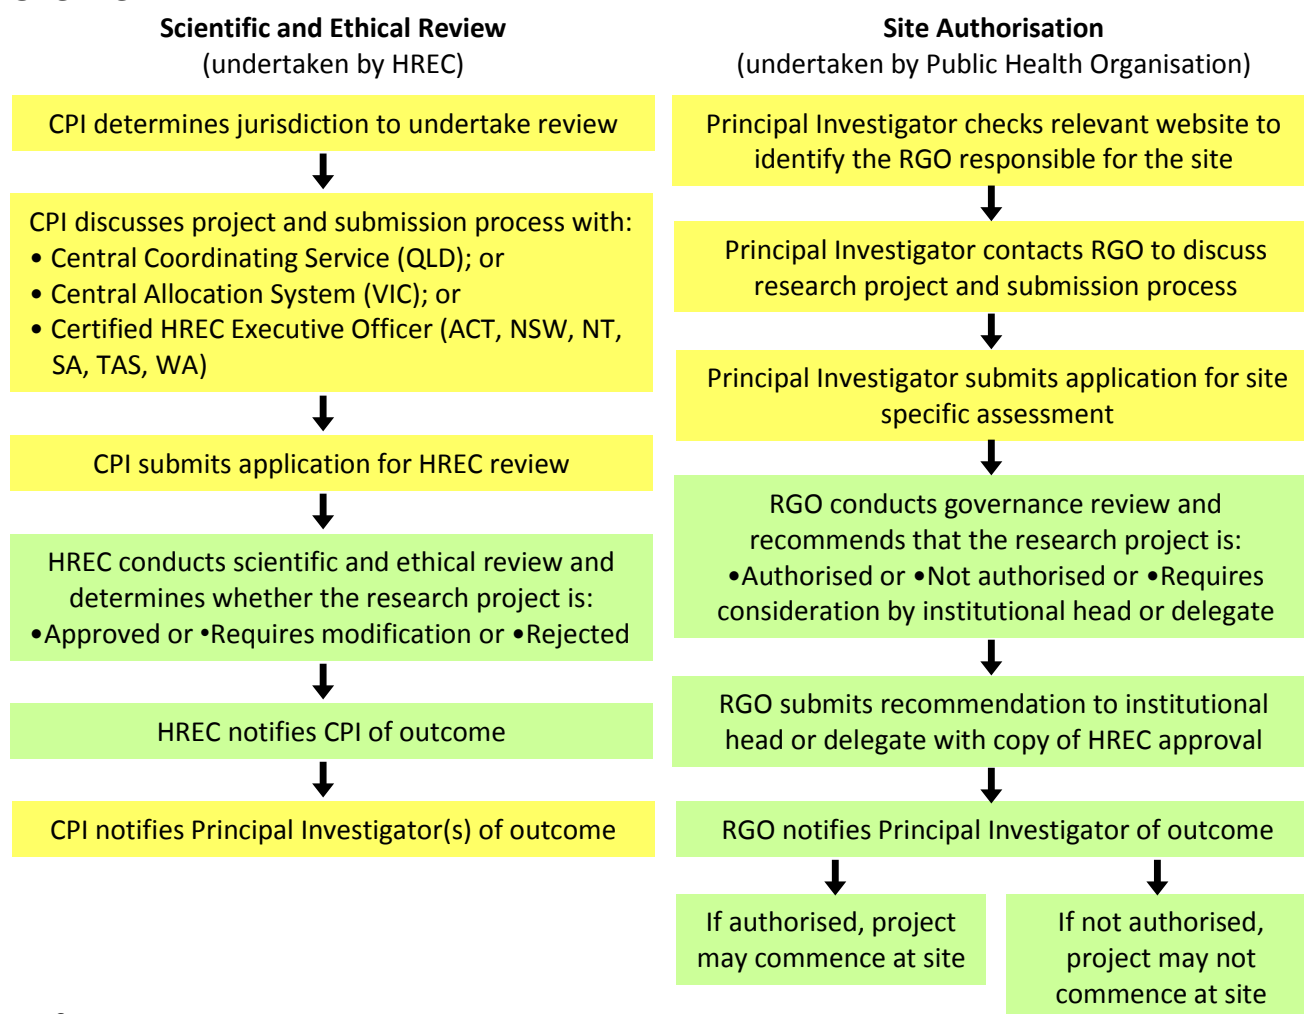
**Scientific and Ethical Review**
(undertaken by HREC)

CPI determines jurisdiction to undertake review

CPI discusses project and submission process with:
• Central Coordinating Service (QLD); or
• Central Allocation System (VIC); or
• Certified HREC Executive Officer (ACT, NSW, NT, SA, TAS, WA)

CPI submits application for HREC review

HREC conducts scientific and ethical review and determines whether the research project is:
•Approved or •Requires modification or •Rejected

HREC notifies CPI of outcome

CPI notifies Principal Investigator(s) of outcome

**Site Authorisation**
(undertaken by Public Health Organisation)

Principal Investigator checks relevant website to identify the RGO responsible for the site

Principal Investigator contacts RGO to discuss research project and submission process

Principal Investigator submits application for site specific assessment

RGO conducts governance review and recommends that the research project is:
•Authorised or •Not authorised or •Requires consideration by institutional head or delegate

RGO submits recommendation to institutional head or delegate with copy of HREC approval

RGO notifies Principal Investigator of outcome

If authorised, project may commence at site

If not authorised, project may not commence at site